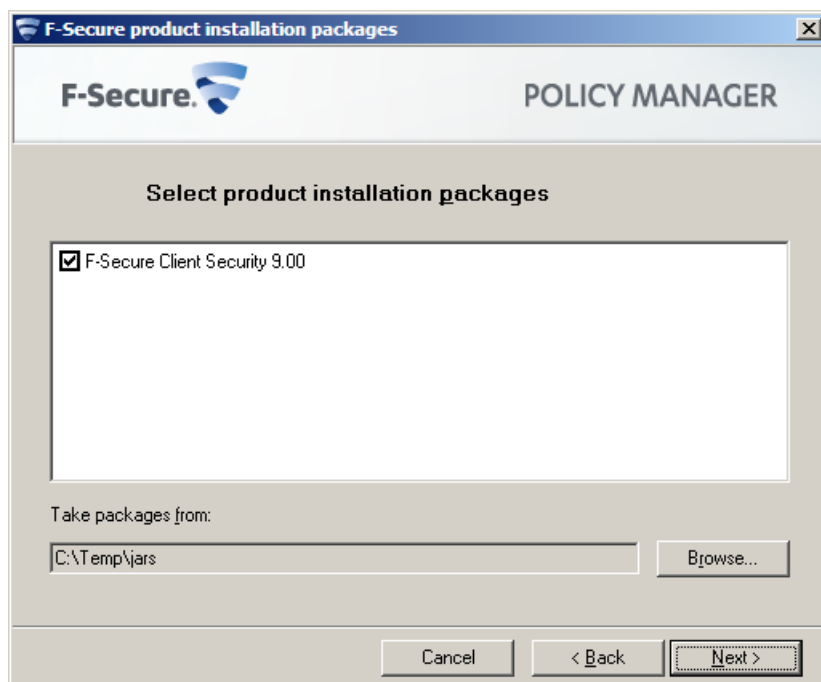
F-Secure product installation packages

F-Secure.

POLICY MANAGER

Select product installation packages

F-Secure Client Security 9.00

Take packages from:

C:\Temp\jars

Browse...

Cancel

< Back

Next >